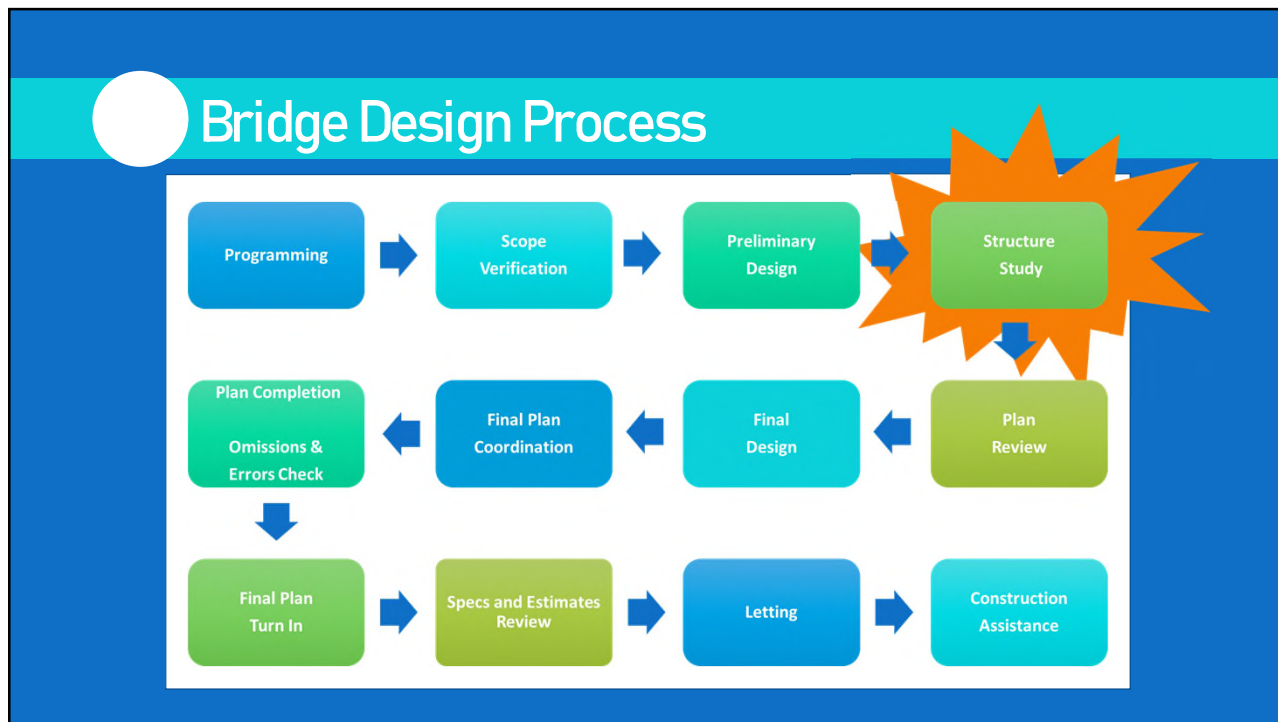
Bridge Design Process

Programming

Scope Verification

Preliminary Design

Structure Study

Plan Review

Final Design

Final Plan Coordination

Plan Completion

Omissions & Errors Check

Final Plan Turn In

Specs and Estimates Review

Letting

Construction Assistance